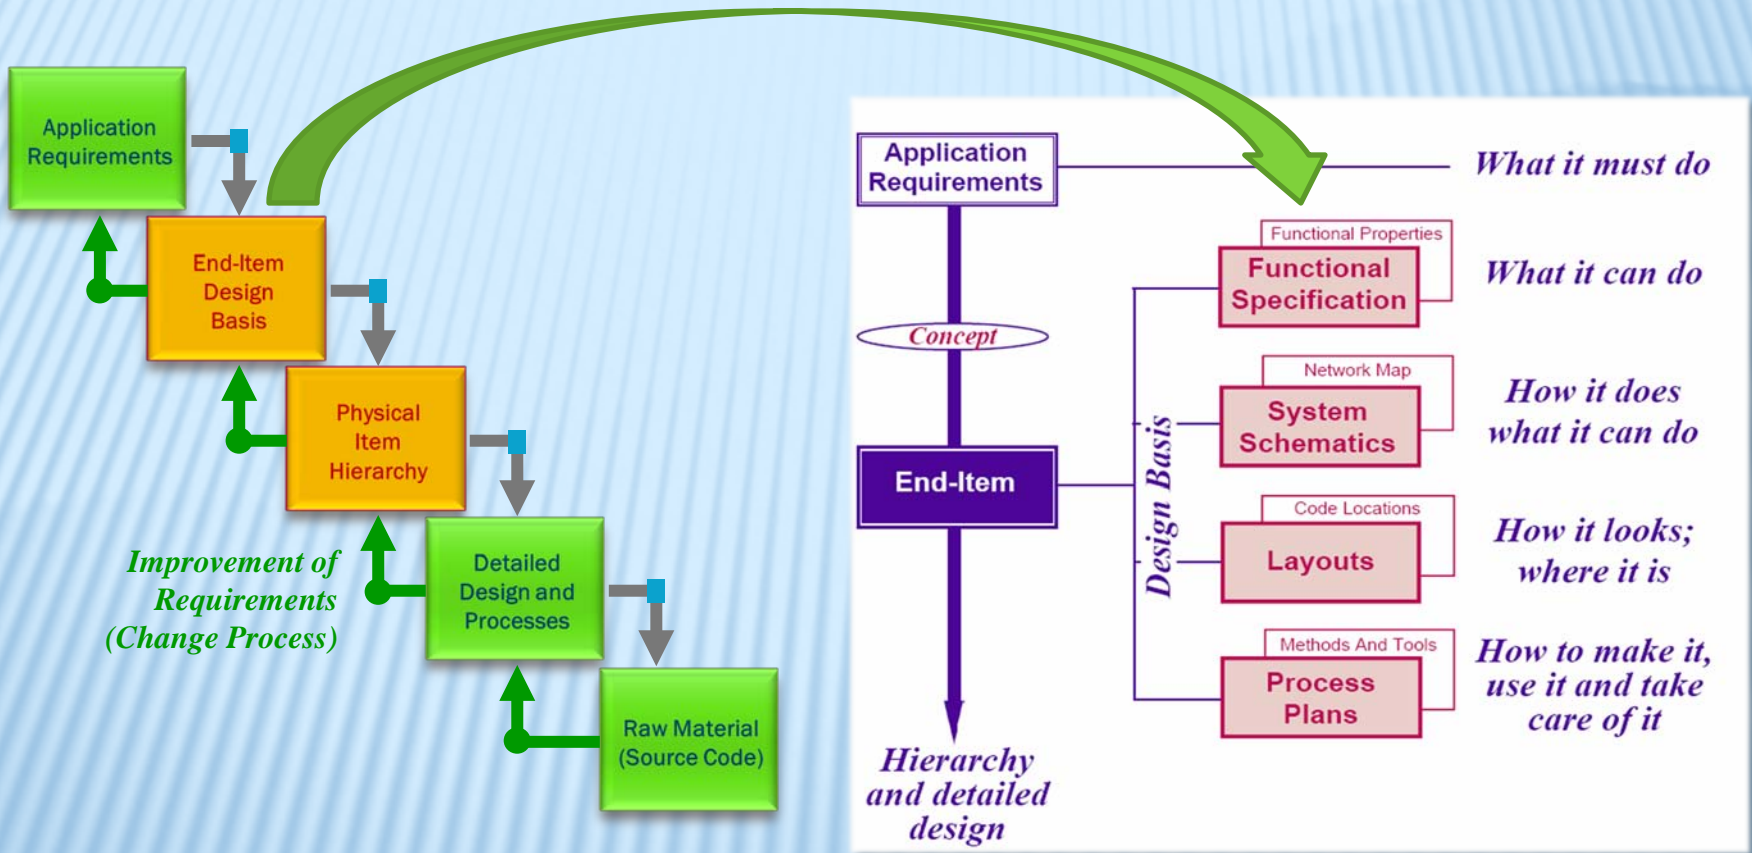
Application Requirements

End-Item Design Basis

Physical Item Hierarchy

Detailed Design and Processes

Raw Material (Source Code)

Improvement of Requirements (Change Process)

Application Requirements

What it must do

Concept

End-Item

Hierarchy and detailed design

Design Basis

Functional Properties

Functional Specification

What it can do

Network Map

System Schematics

How it does what it can do

Code Locations

Layouts

How it looks; where it is

Methods And Tools

Process Plans

How to make it, use it and take care of it